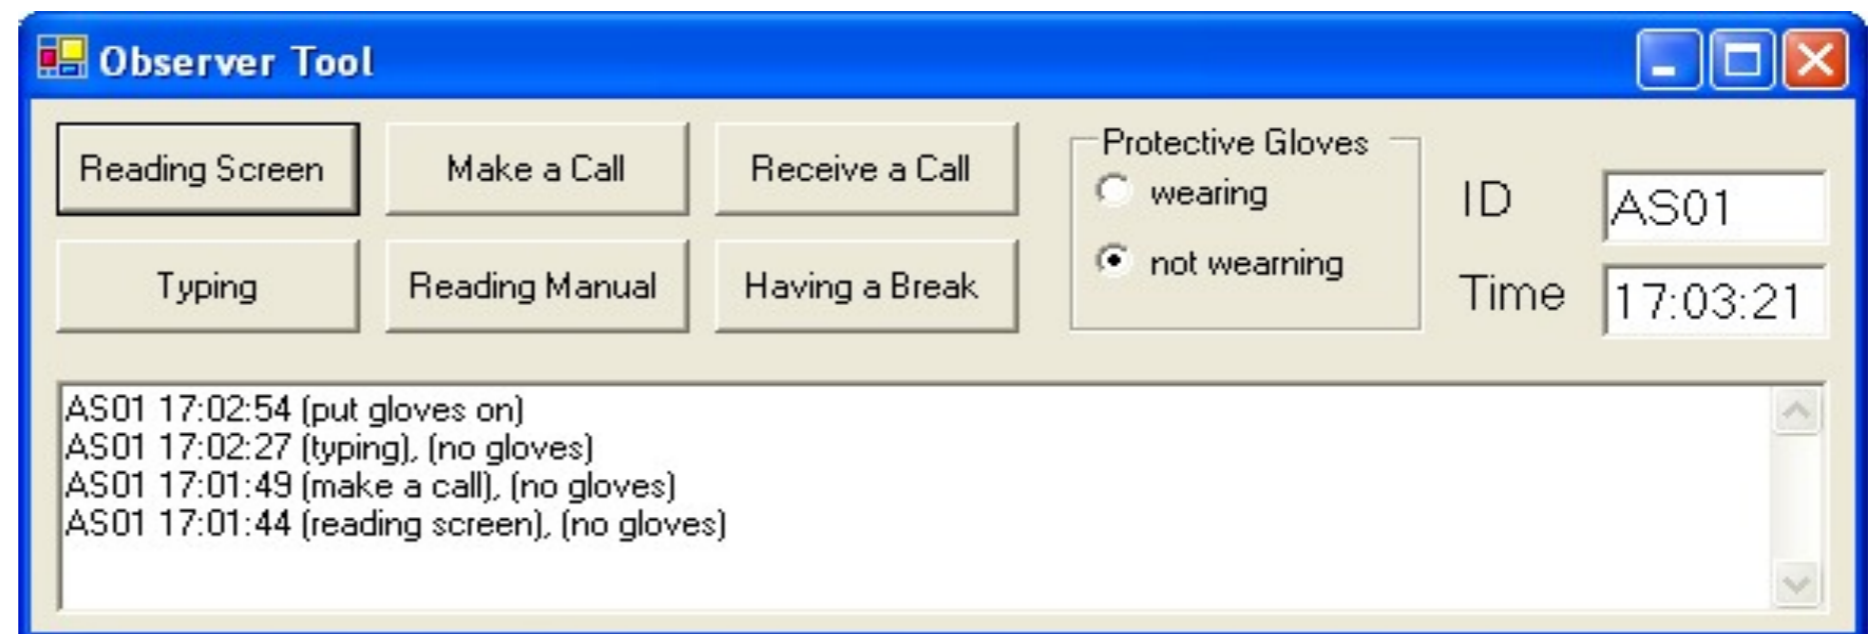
Observer Tool

Reading Screen
Make a Call
Receive a Call
Typing
Reading Manual
Having a Break

Protective Gloves
wearing
not wearning

ID AS01
Time 17:03:21

AS01 17:02:54 (put gloves on)
AS01 17:02:27 (typing), (no gloves)
AS01 17:01:49 (make a call), (no gloves)
AS01 17:01:44 (reading screen), (no gloves)